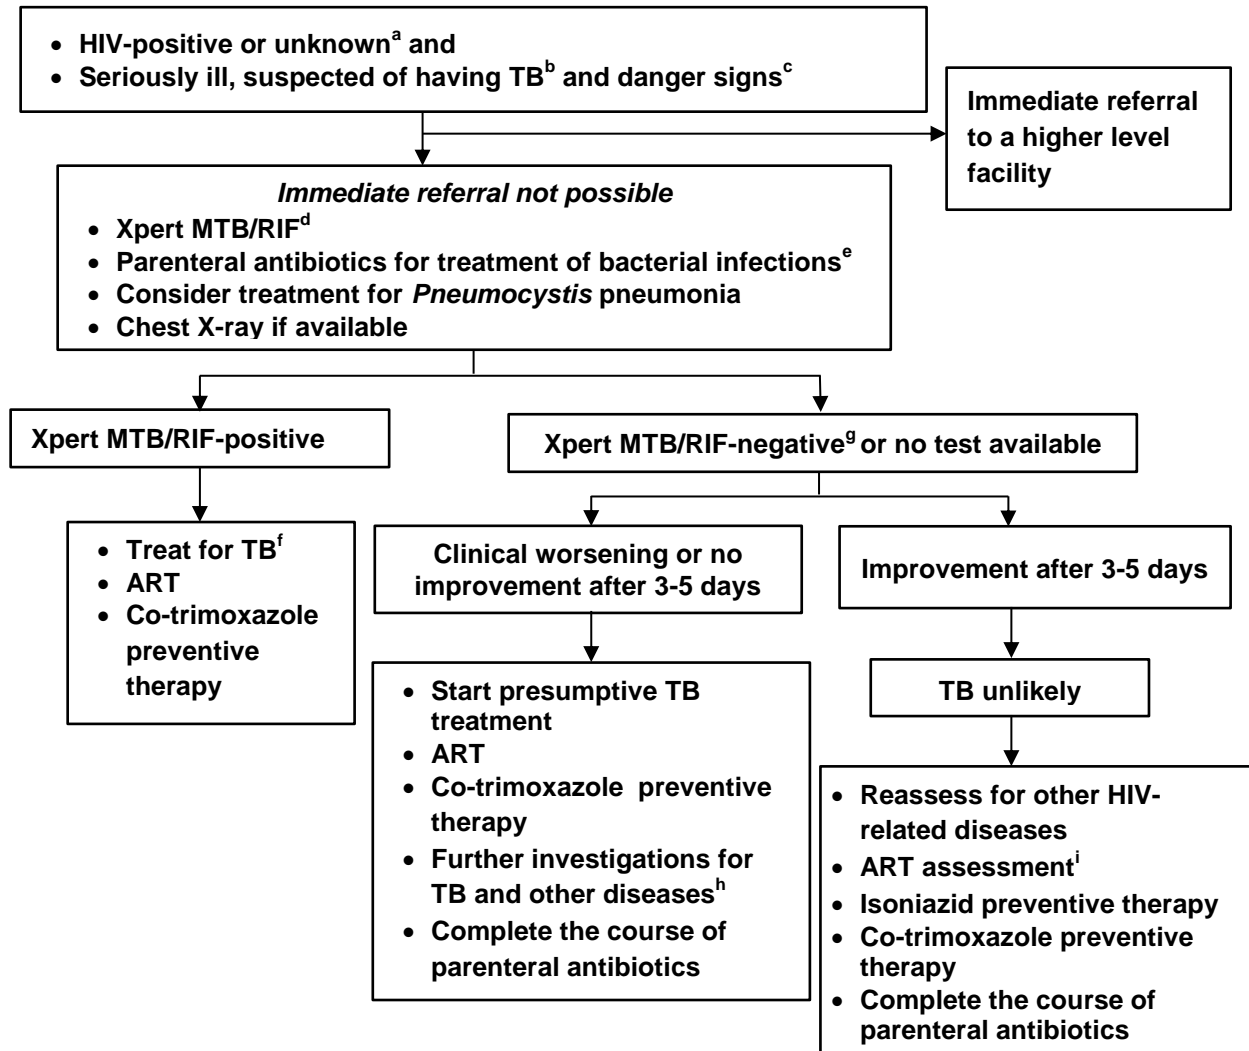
- HIV-positive or unknown$^{a}$ and
- Seriously ill, suspected of having TB$^{b}$ and danger signs$^{c}$

Immediate referral to a higher level facility

*Immediate referral not possible*
- Xpert MTB/RIF$^{d}$
- Parenteral antibiotics for treatment of bacterial infections$^{e}$
- Consider treatment for *Pneumocystis* pneumonia
- Chest X-ray if available

Xpert MTB/RIF-positive

- Treat for TB$^{f}$
- ART
- Co-trimoxazole preventive therapy

Xpert MTB/RIF-negative$^{g}$ or no test available

Clinical worsening or no improvement after 3-5 days

- Start presumptive TB treatment
- ART
- Co-trimoxazole preventive therapy
- Further investigations for TB and other diseases$^{h}$
- Complete the course of parenteral antibiotics

Improvement after 3-5 days

TB unlikely

- Reassess for other HIV-related diseases
- ART assessment$^{i}$
- Isoniazid preventive therapy
- Co-trimoxazole preventive therapy
- Complete the course of parenteral antibiotics